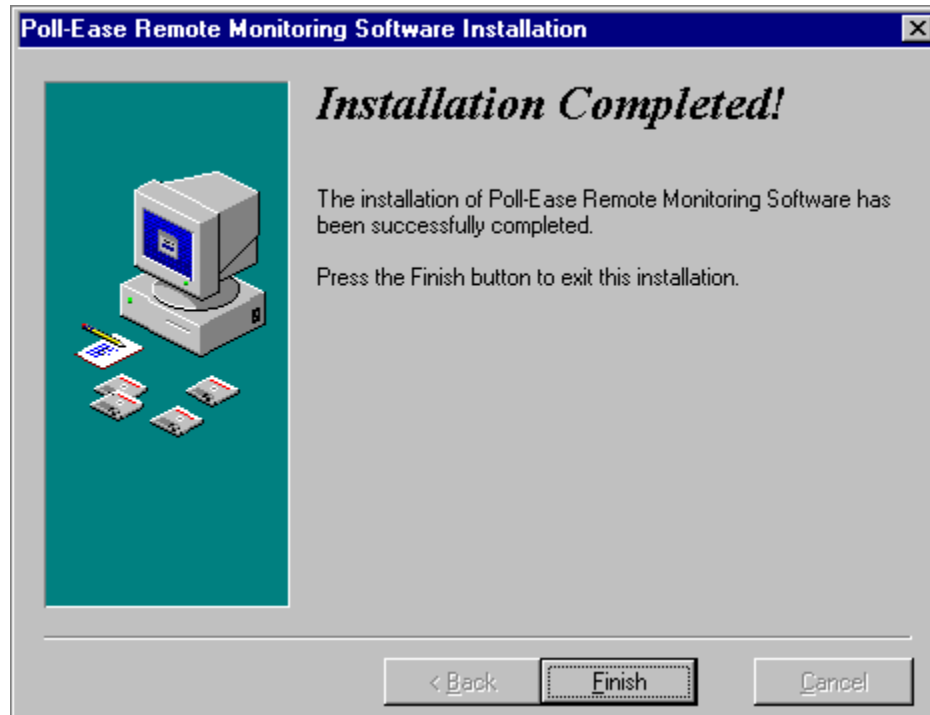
Poll-Ease Remote Monitoring Software Installation

Installation Completed!

The installation of Poll-Ease Remote Monitoring Software has been successfully completed.

Press the Finish button to exit this installation.

< Back

Finish

Cancel